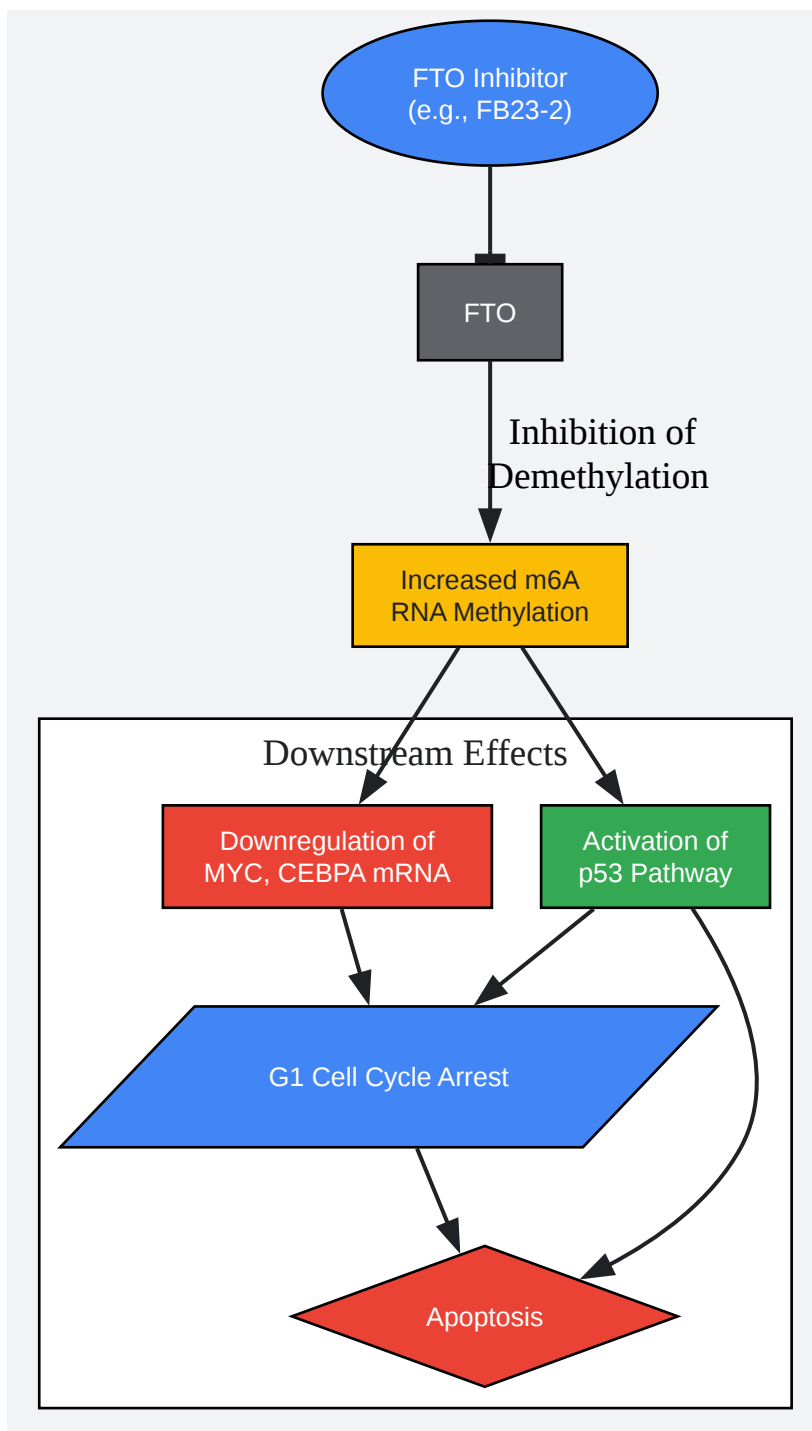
FTO Inhibitor
(e.g., FB23-2)

FTO

Inhibition of
Demethylation

Increased m6A
RNA Methylation

Downstream Effects

Downregulation of
MYC, CEBPA mRNA

Activation of
p53 Pathway

G1 Cell Cycle Arrest

Apoptosis